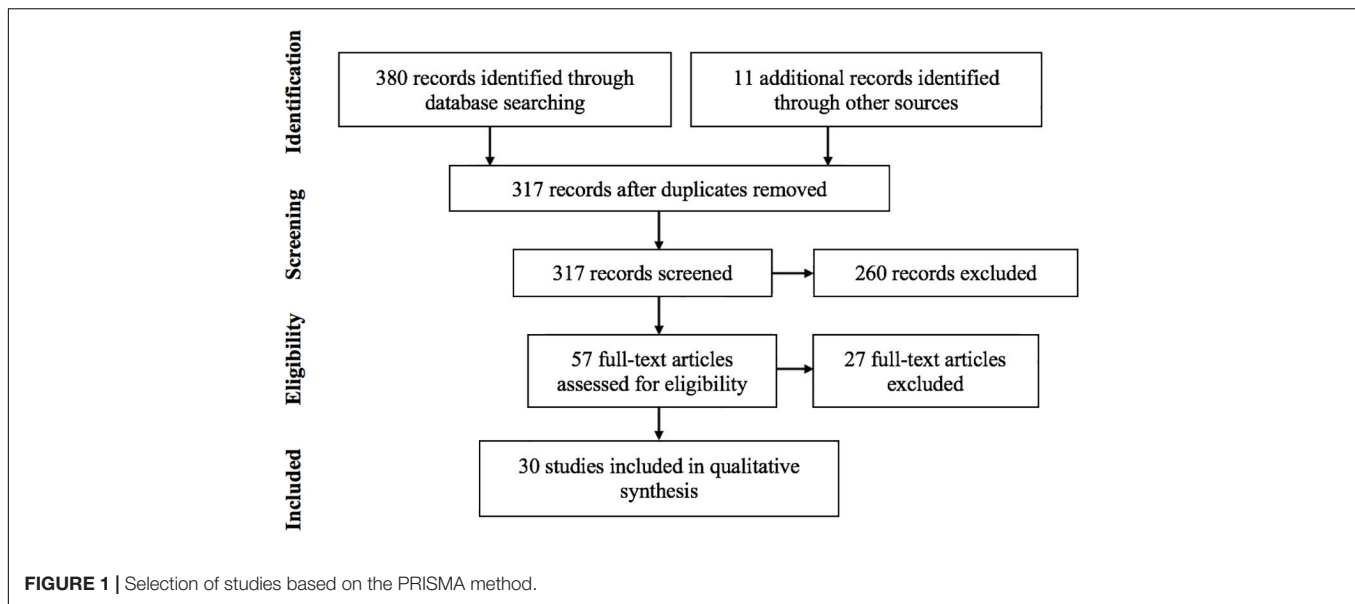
Identification

380 records identified through database searching

11 additional records identified through other sources

317 records after duplicates removed

Screening

317 records screened

260 records excluded

Eligibility

57 full-text articles assessed for eligibility

27 full-text articles excluded

Included

30 studies included in qualitative synthesis

**FIGURE 1 |** Selection of studies based on the PRISMA method.